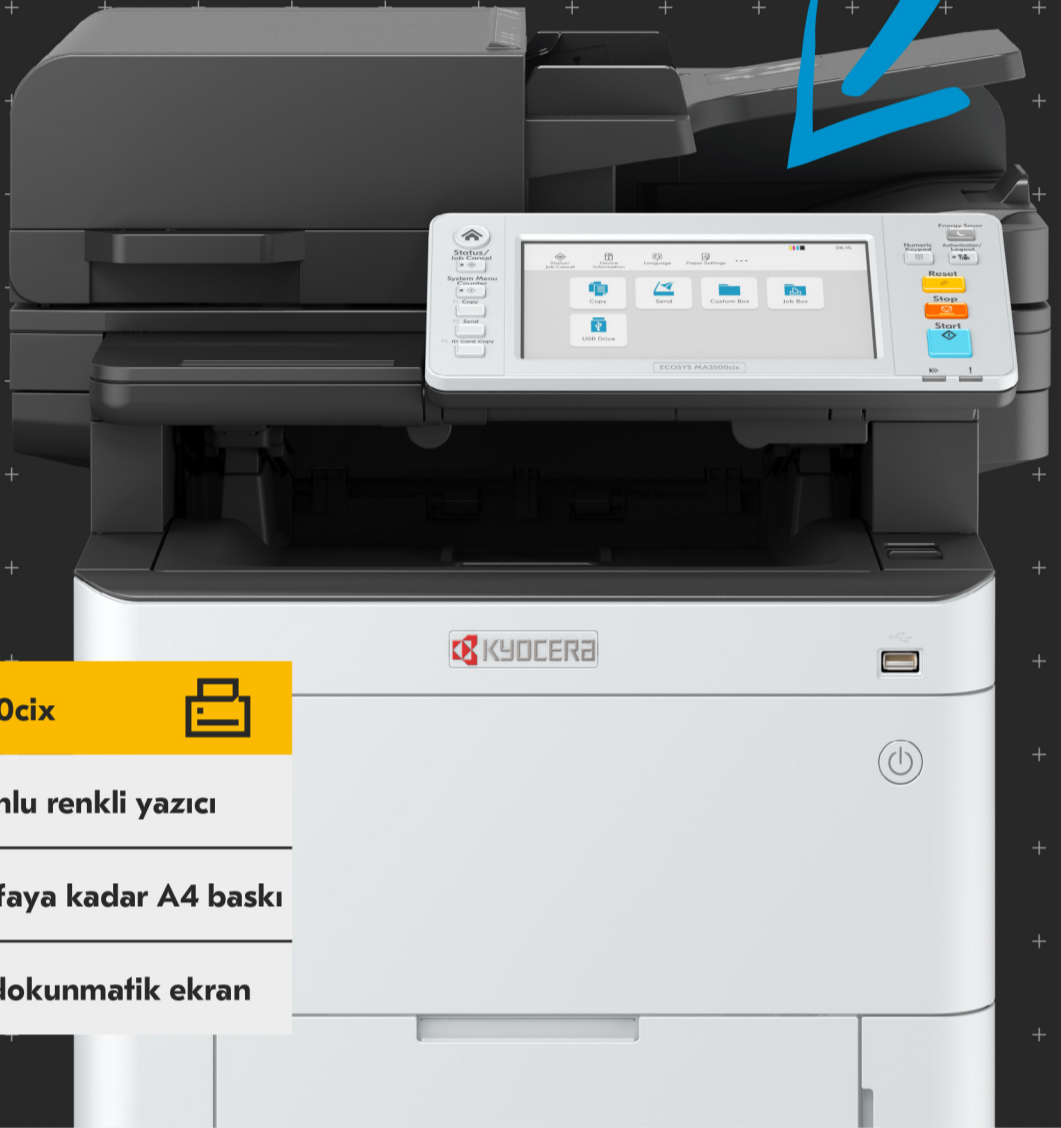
Status/ Job Cancel

System Menu Counter

Copy

Send

ID Card Copy

Status/ Job Cancel

Device Information

Language

Paper Settings

Copy

Send

Custom Box

Job Box

USB Drive

ECOSYS MA3500cix

Energy Saver

Numeric Keypad

Authentication/ Logout

Reset

Stop

Start

KYOCERA

0cix

nlu renkli yazıcı

faya kadar A4 baskı

dokunmatik ekran